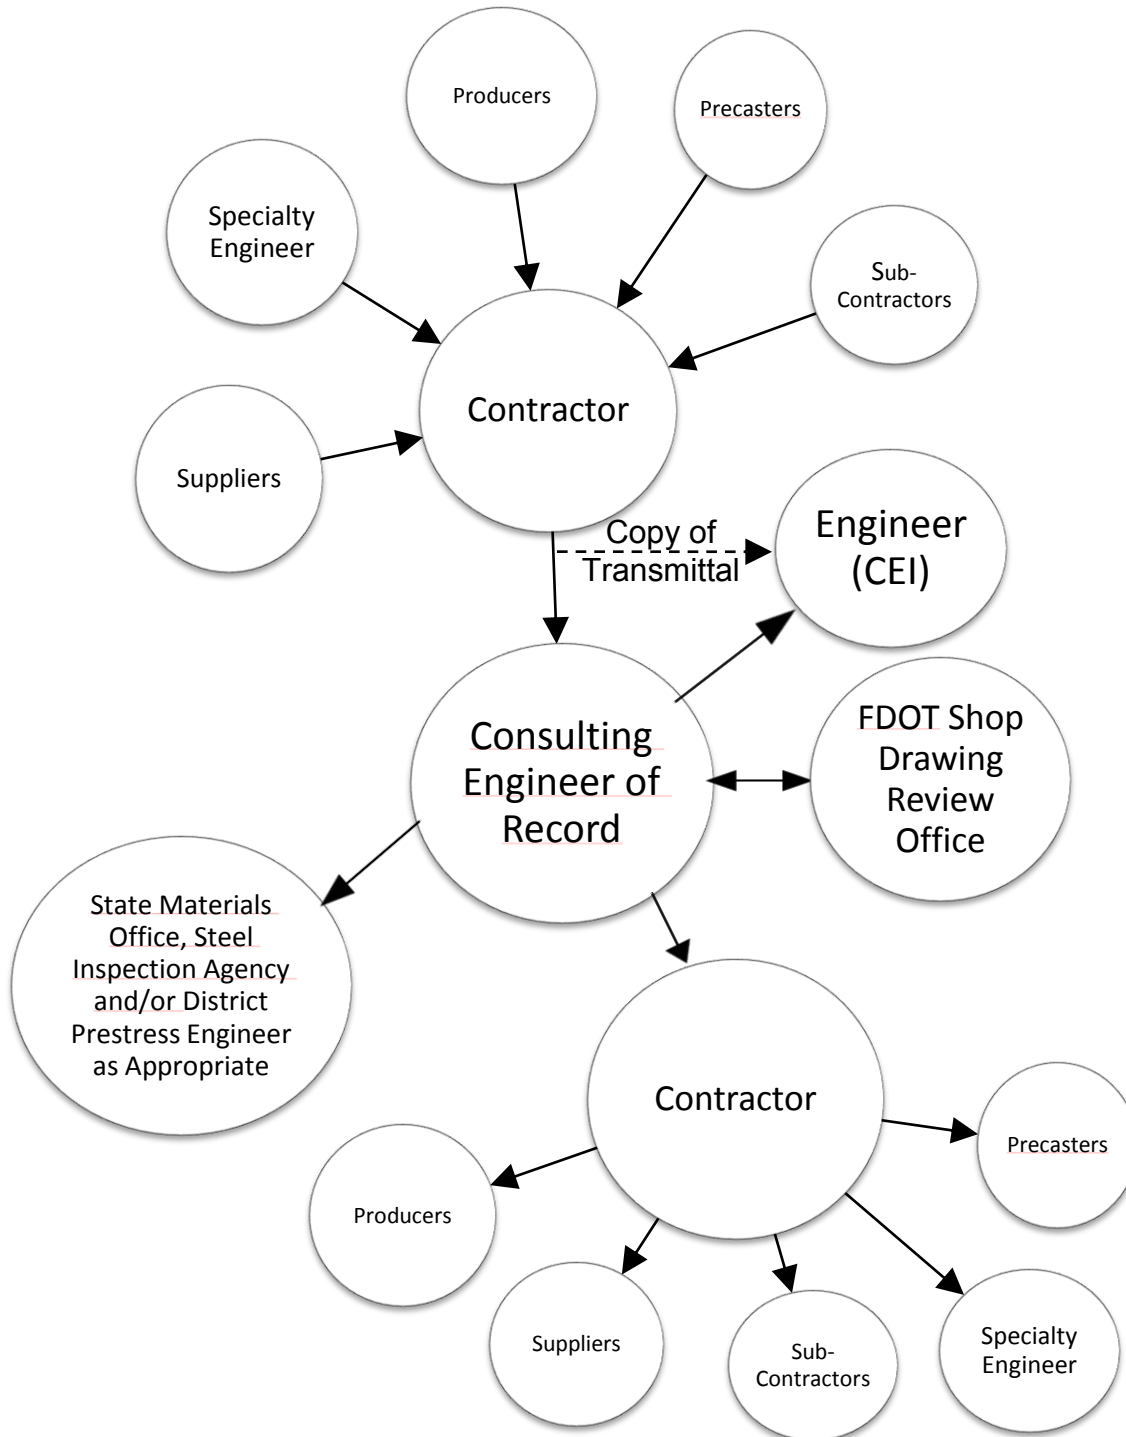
Producers

Precasters

Specialty Engineer

Sub-Contractors

Contractor

Suppliers

Copy of Transmittal

Engineer (CEI)

Consulting Engineer of Record

FDOT Shop Drawing Review Office

State Materials Office, Steel Inspection Agency and/or District Prestress Engineer as Appropriate

Contractor

Precasters

Producers

Suppliers

Sub-Contractors

Specialty Engineer